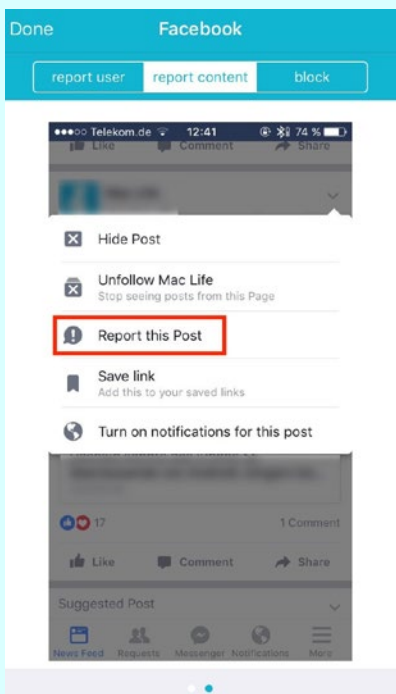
Done
Facebook

report user
report content
block

●●●○○ Telekom.de 12:41 74 %

Like Comment Share

Hide Post

Unfollow Mac Life
Stop seeing posts from this Page

Report this Post

Save link
Add this to your saved links

Turn on notifications for this post

17
1 Comment

Like Comment Share

Suggested Post

News Feed Requests Messenger Notifications More